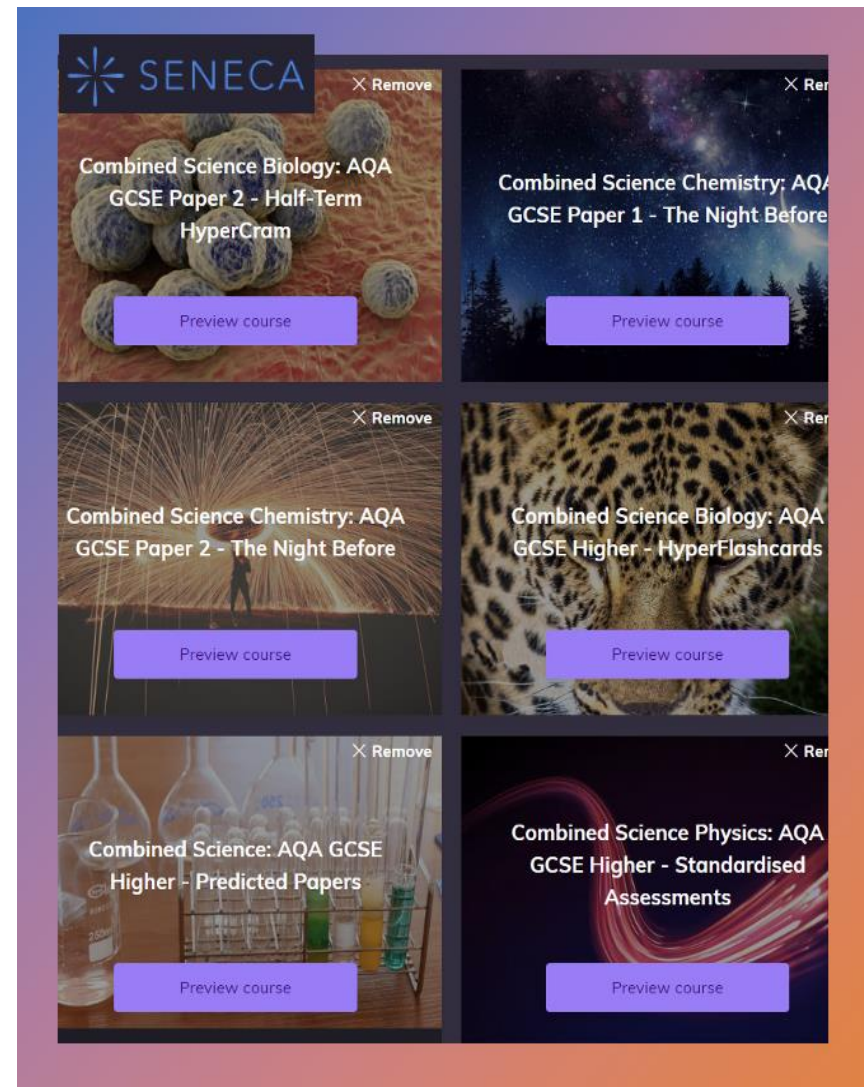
SENECA

× Remove

Combined Science Biology: AQA GCSE Paper 2 - Half-Term HyperCram

Preview course

× Re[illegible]

Combined Science Chemistry: AQA GCSE Paper 1 - The Night Before

Preview course

× Remove

Combined Science Chemistry: AQA GCSE Paper 2 - The Night Before

Preview course

× Re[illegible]

Combined Science Biology: AQA GCSE Higher - HyperFlashcards

Preview course

× Remove

Combined Science: AQA GCSE Higher - Predicted Papers

Preview course

× Re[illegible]

Combined Science Physics: AQA GCSE Higher - Standardised Assessments

Preview course